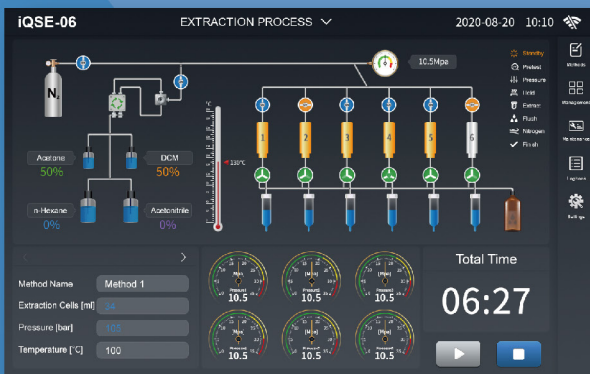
iQSE-06

EXTRACTION PROCESS

2020-08-20 10:10

10.5Mpa

Standby
Preheat
Pressure
Hold
Extract
Flush
Nitrogen
Finish

Methods
Management
Maintenance
Logbook
Settings

$N_2$

Acetone
50%

DCM
50%

n-Hexane
0%

Acetonitrile
0%

100°C

1 2 3 4 5 6

Method Name
Method 1

Extraction Cells [ml]
34

Pressure [bar]
105

Temperature [°C]
100

[Mpa]
10.5

[Mpa]
10.5

[Mpa]
10.5

[Mpa]
10.5

[Mpa]
10.5

[Mpa]
10.5

Total Time

06:27